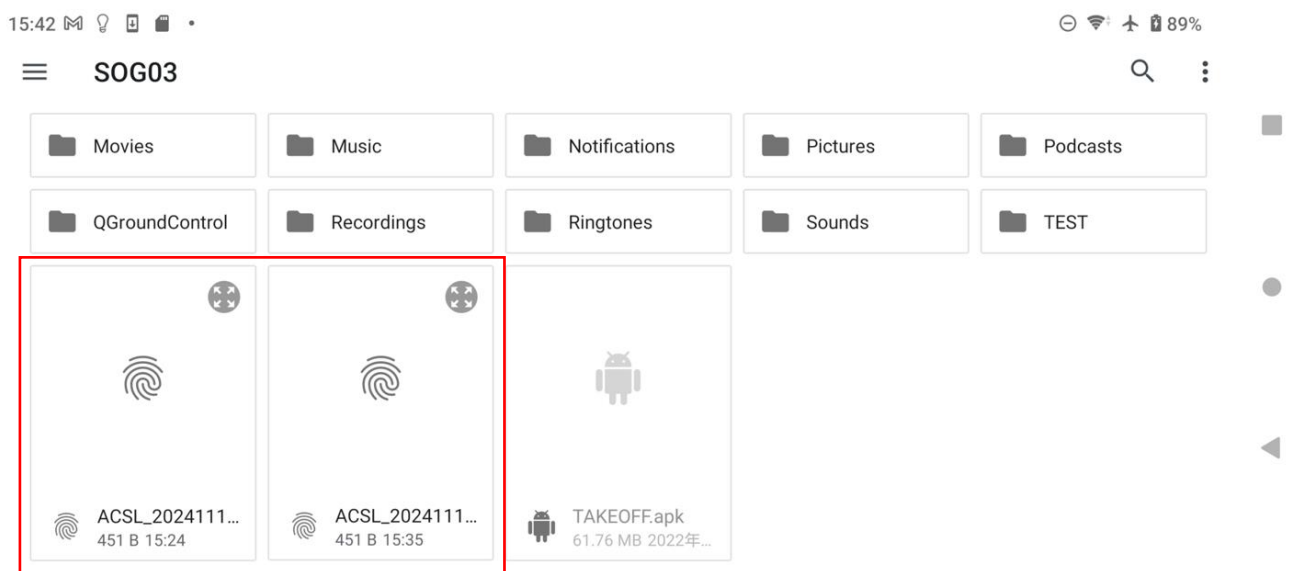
15:42 89%

SOG03

Movies
Music
Notifications
Pictures
Podcasts

QGroundControl
Recordings
Ringtones
Sounds
TEST

ACSL_2024111...
451 B 15:24

ACSL_2024111...
451 B 15:35

TAKEOFF.apk
61.76 MB 2022年...